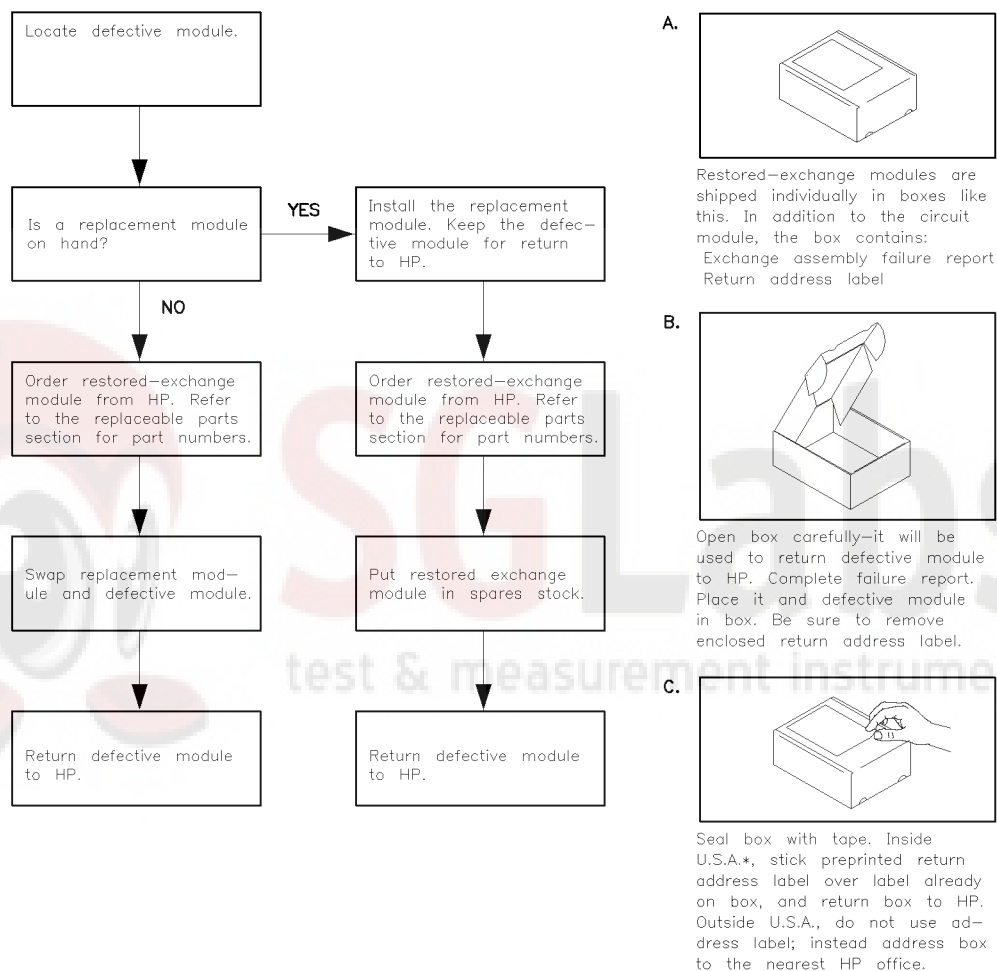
Locate defective module.

Is a replacement module on hand?

YES

Install the replacement module. Keep the defective module for return to HP.

NO

Order restored–exchange module from HP. Refer to the replaceable parts section for part numbers.

Order restored–exchange module from HP. Refer to the replaceable parts section for part numbers.

Swap replacement module and defective module.

Put restored exchange module in spares stock.

Return defective module to HP.

Return defective module to HP.

A.

Restored–exchange modules are shipped individually in boxes like this. In addition to the circuit module, the box contains:
Exchange assembly failure report
Return address label

B.

Open box carefully–it will be used to return defective module to HP. Complete failure report. Place it and defective module in box. Be sure to remove enclosed return address label.

C.

Seal box with tape. Inside U.S.A.*, stick preprinted return address label over label already on box, and return box to HP. Outside U.S.A., do not use address label; instead address box to the nearest HP office.

SGLabs
test & measurement instruments